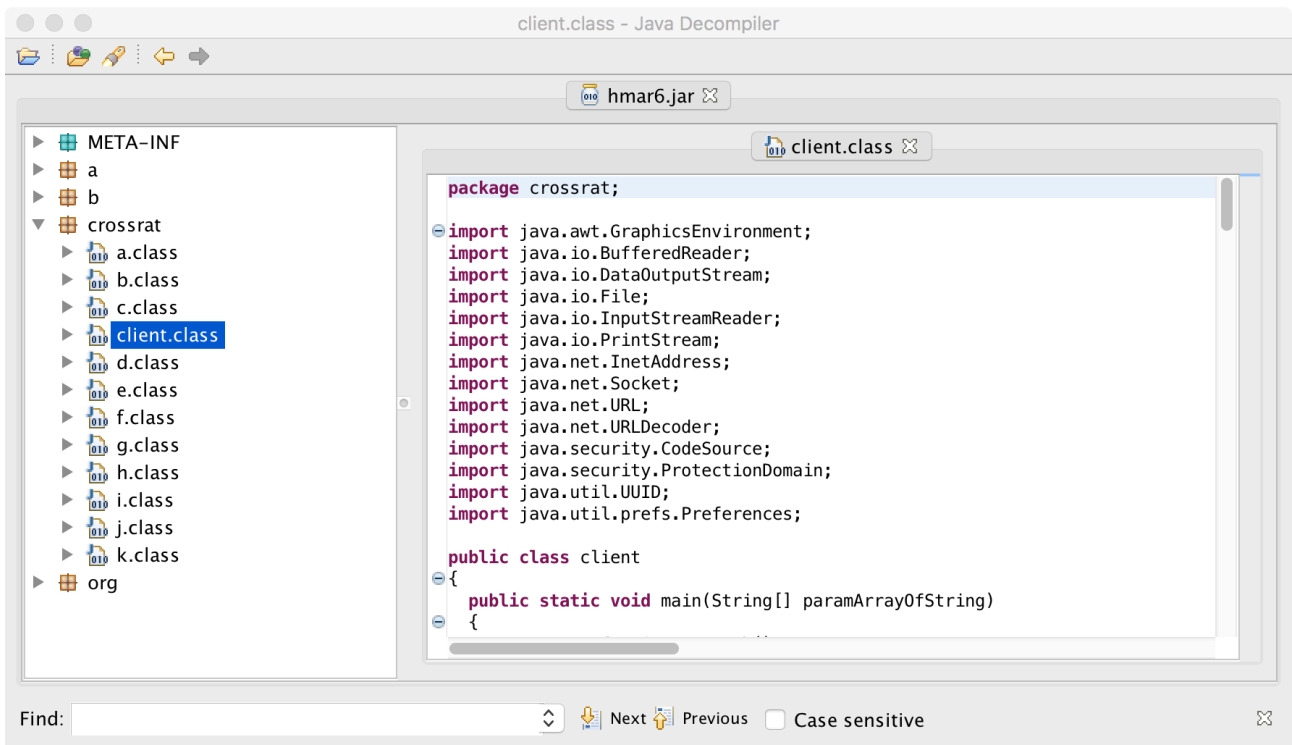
client.class - Java Decompiler

hmar6.jar

META-INF
a
b
crossrat
a.class
b.class
c.class
client.class
d.class
e.class
f.class
g.class
h.class
i.class
j.class
k.class
org

client.class

package crossrat;

import java.awt.GraphicsEnvironment;
import java.io.BufferedReader;
import java.io.DataOutputStream;
import java.io.File;
import java.io.InputStreamReader;
import java.io.PrintStream;
import java.net.InetAddress;
import java.net.Socket;
import java.net.URL;
import java.net.URLDecoder;
import java.security.CodeSource;
import java.security.ProtectionDomain;
import java.util.UUID;
import java.util.prefs.Preferences;

public class client
{
  public static void main(String[] paramArrayOfString)
  {

Find: Next Previous Case sensitive